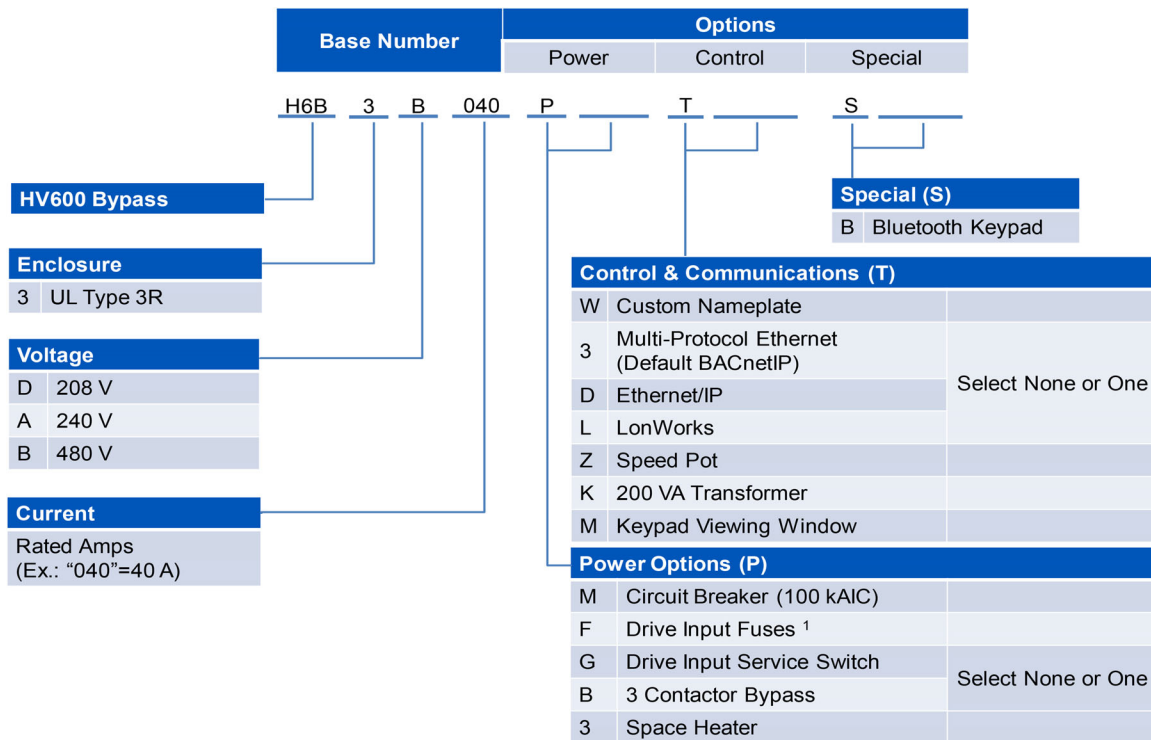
| Base Number | Options | | |
|---|---|---|---|
| | Power | Control | Special |

H6B 3 B 040 P ___ T ___ S ___

HV600 Bypass

| Enclosure | |
|---|---|
| 3 | UL Type 3R |

| Voltage | |
|---|---|
| D | 208 V |
| A | 240 V |
| B | 480 V |

Current
Rated Amps
(Ex.: "040"=40 A)

| Special (S) | |
|---|---|
| B | Bluetooth Keypad |

| Control & Communications (T) | | |
|---|---|---|
| W | Custom Nameplate | |
| 3 | Multi-Protocol Ethernet (Default BACnetIP) | Select None or One |
| D | Ethernet/IP | Select None or One |
| L | LonWorks | Select None or One |
| Z | Speed Pot | |
| K | 200 VA Transformer | |
| M | Keypad Viewing Window | |

| Power Options (P) | | |
|---|---|---|
| M | Circuit Breaker (100 kAIC) | |
| F | Drive Input Fuses $^1$ | |
| G | Drive Input Service Switch | Select None or One |
| B | 3 Contactor Bypass | Select None or One |
| 3 | Space Heater | |